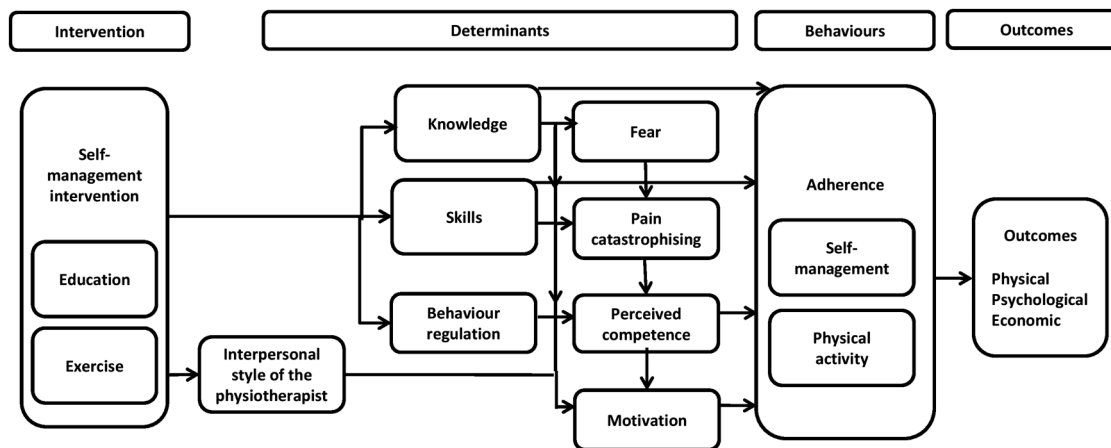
Intervention

Determinants

Behaviours

Outcomes

Self-management intervention

Education

Exercise

Interpersonal style of the physiotherapist

Knowledge

Skills

Behaviour regulation

Fear

Pain catastrophising

Perceived competence

Motivation

Adherence

Self-management

Physical activity

Outcomes

Physical
Psychological
Economic